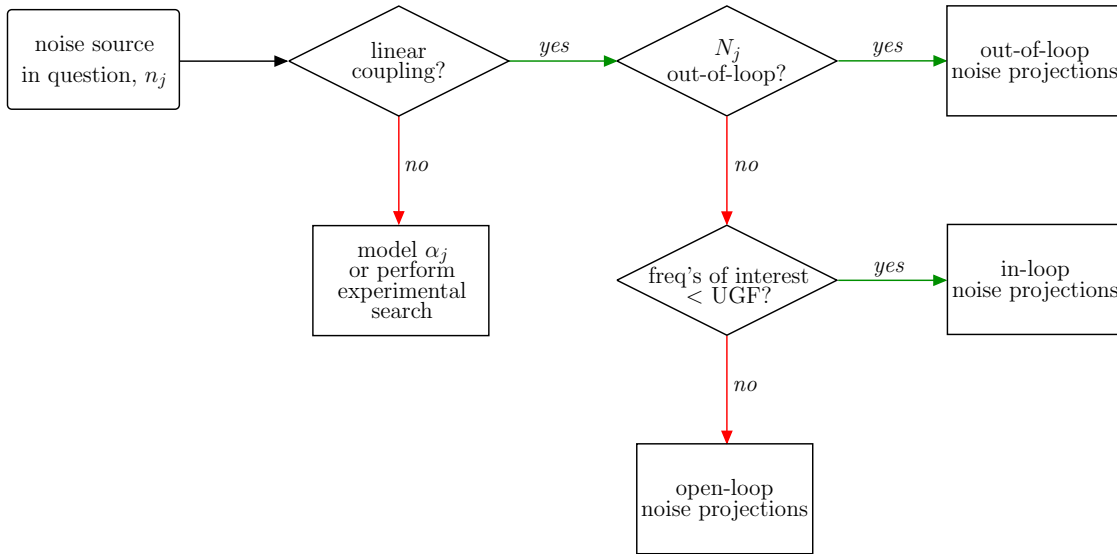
noise source in question, $n_j$

linear coupling?

yes

$N_j$ out-of-loop?

yes

out-of-loop noise projections

no

model $\alpha_j$ or perform experimental search

no

freq's of interest < UGF?

yes

in-loop noise projections

no

open-loop noise projections